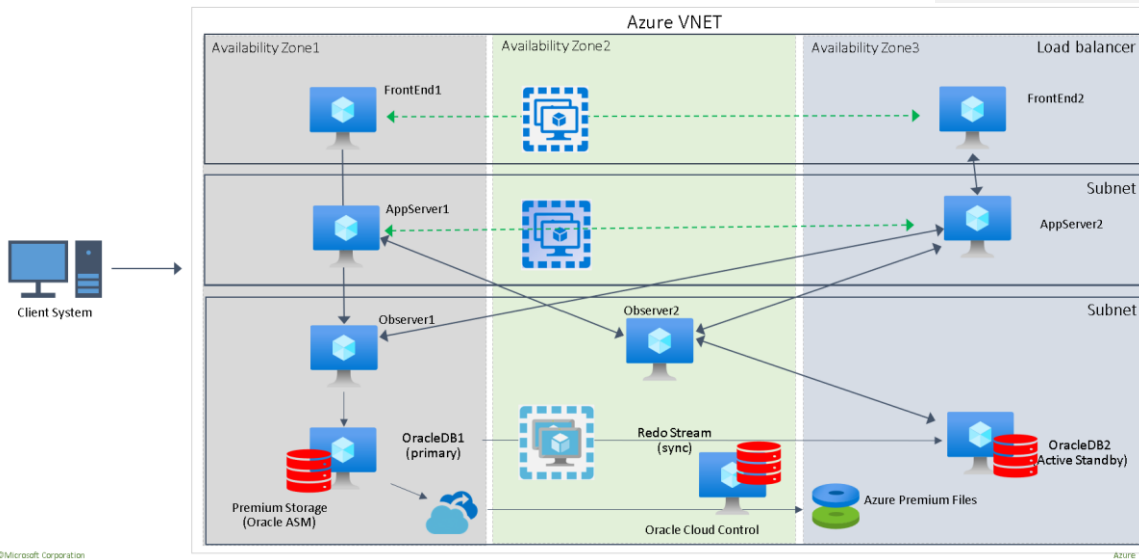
Azure VNET

Availability Zone1

Availability Zone2

Availability Zone3

Load balancer

FrontEnd1

FrontEnd2

Subnet

AppServer1

AppServer2

Client System

Subnet

Observer1

Observer2

OracleDB1 (primary)

Redo Stream (sync)

OracleDB2 Active Standby)

Premium Storage (Oracle ASM)

Azure Premium Files

Oracle Cloud Control

©Microsoft Corporation

Azure